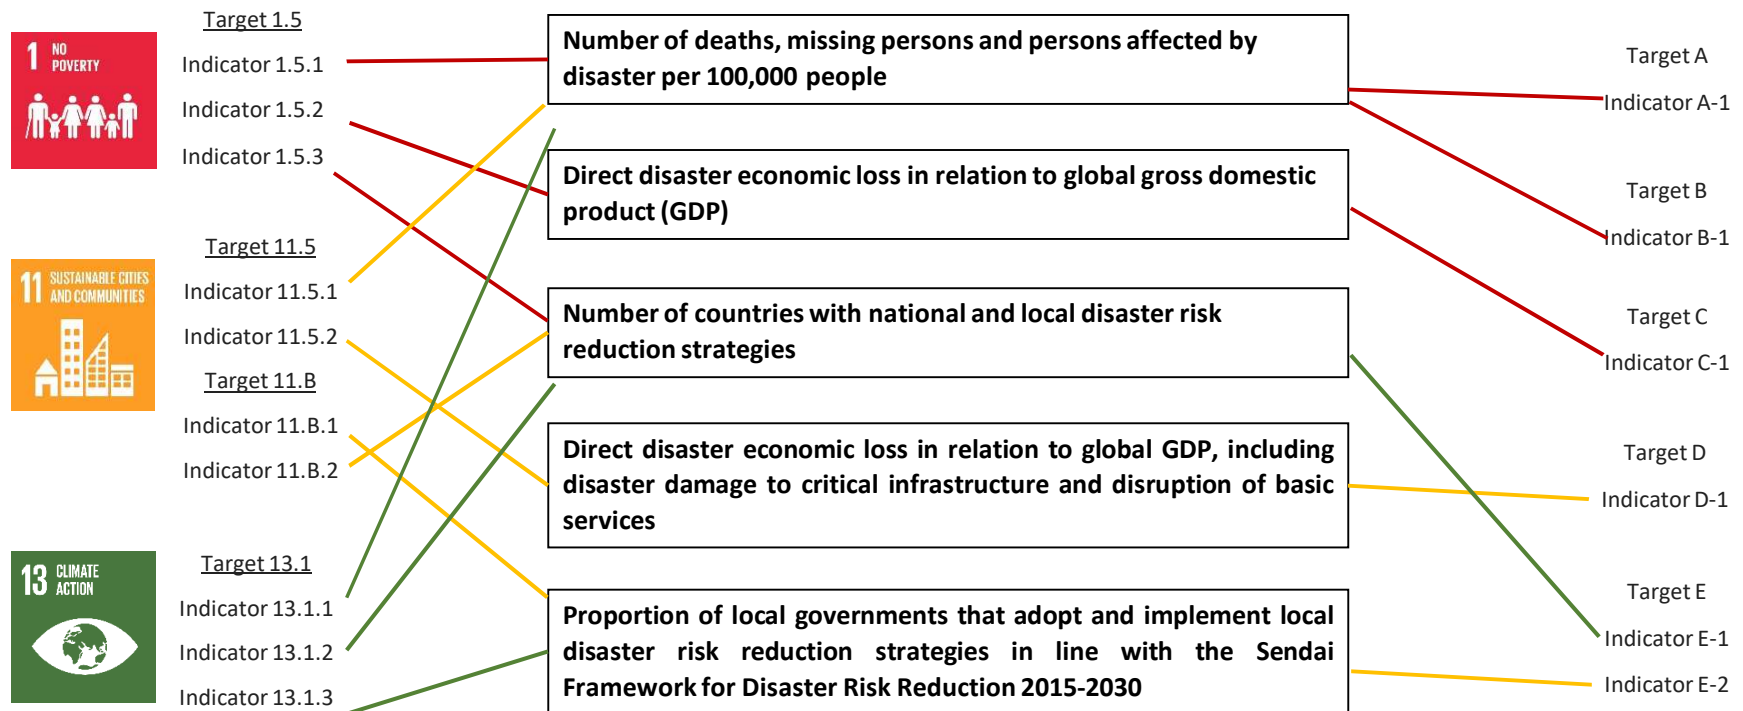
1 NO POVERTY

Target 1.5
Indicator 1.5.1
Indicator 1.5.2
Indicator 1.5.3

11 SUSTAINABLE CITIES AND COMMUNITIES

Target 11.5
Indicator 11.5.1
Indicator 11.5.2
Target 11.B
Indicator 11.B.1
Indicator 11.B.2

13 CLIMATE ACTION

Target 13.1
Indicator 13.1.1
Indicator 13.1.2
Indicator 13.1.3

Number of deaths, missing persons and persons affected by disaster per 100,000 people

Direct disaster economic loss in relation to global gross domestic product (GDP)

Number of countries with national and local disaster risk reduction strategies

Direct disaster economic loss in relation to global GDP, including disaster damage to critical infrastructure and disruption of basic services

Proportion of local governments that adopt and implement local disaster risk reduction strategies in line with the Sendai Framework for Disaster Risk Reduction 2015-2030

Target A
Indicator A-1
Target B
Indicator B-1
Target C
Indicator C-1
Target D
Indicator D-1
Target E
Indicator E-1
Indicator E-2